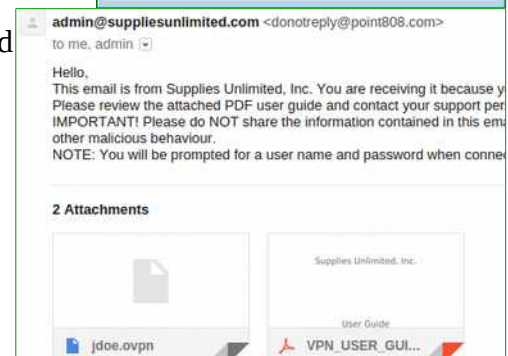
d

admin@suppliesunlimited.com <donotreply@point808.com>
to me, admin

Hello,
This email is from Supplies Unlimited, Inc. You are receiving it because y
Please review the attached PDF user guide and contact your support per
IMPORTANT! Please do NOT share the information contained in this ema
other malicious behaviour.
NOTE: You will be prompted for a user name and password when conne

2 Attachments

Supplies Unlimited, Inc.

User Guide

jdoe.ovpn

VPN_USER_GUI...